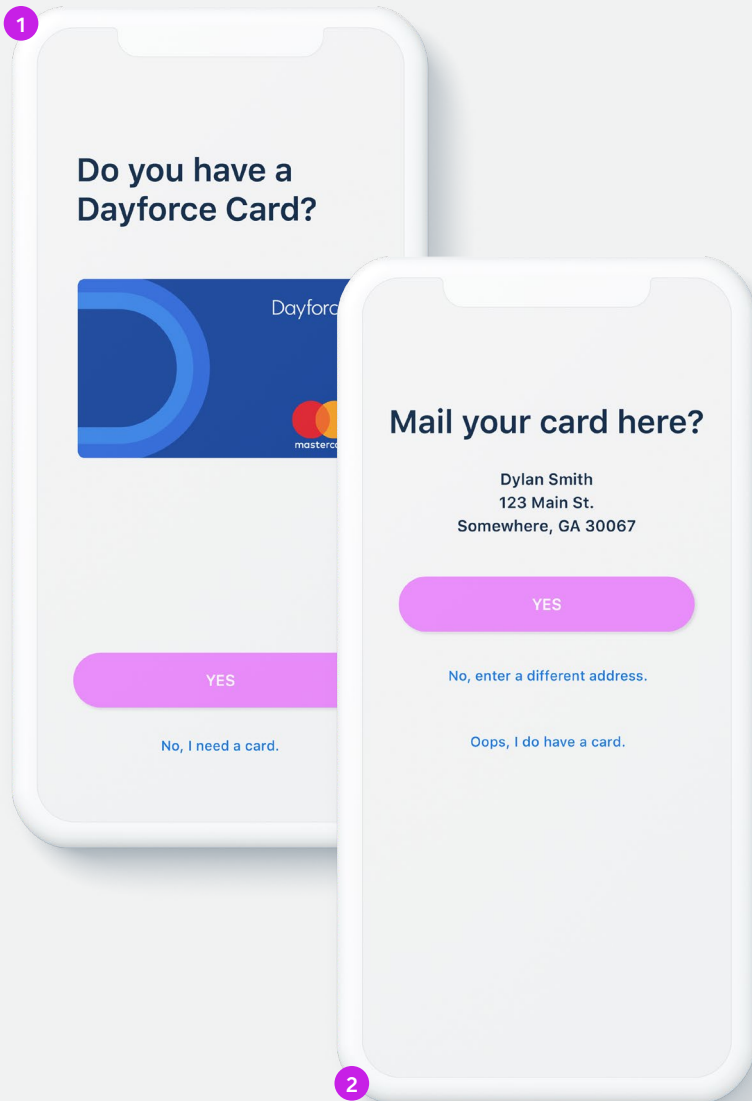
1

Do you have a Dayforce Card?

Dayforc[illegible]

masterc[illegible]

YES

No, I need a card.

Mail your card here?

Dylan Smith
123 Main St.
Somewhere, GA 30067

YES

No, enter a different address.

Oops, I do have a card.

2